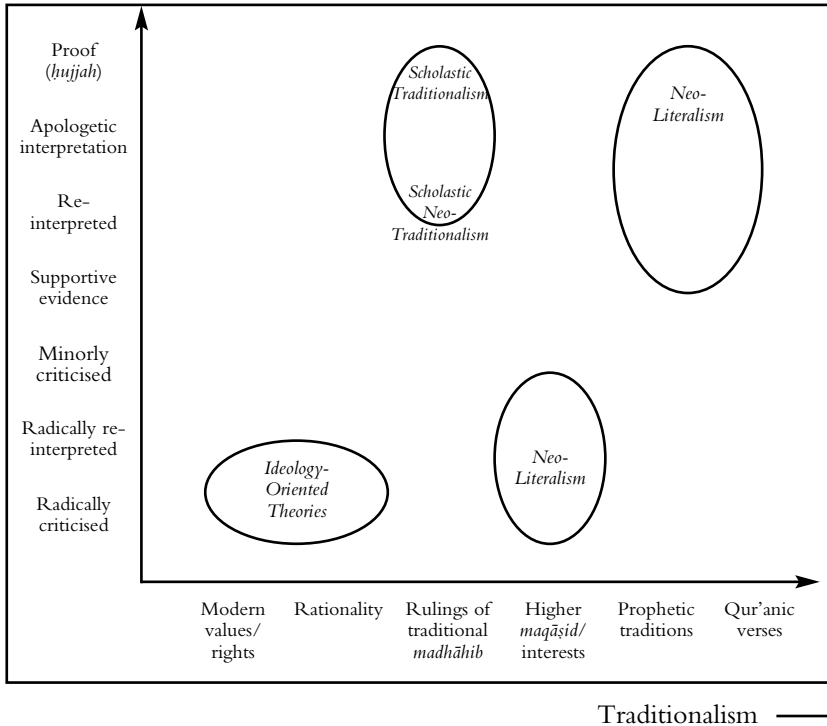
Proof (*ḥujjah*)

Apologetic interpretation

Re-interpreted

Supportive evidence

Minorly criticised

Radically re-interpreted

Radically criticised

*Scholastic Traditionalism*

*Scholastic Neo-Traditionalism*

*Neo-Literalism*

*Neo-Literalism*

*Ideology-Oriented Theories*

Modern values/ rights

Rationality

Rulings of traditional *madhāhib*

Higher *maqāṣid*/ interests

Prophetic traditions

Qur'anic verses

Traditionalism